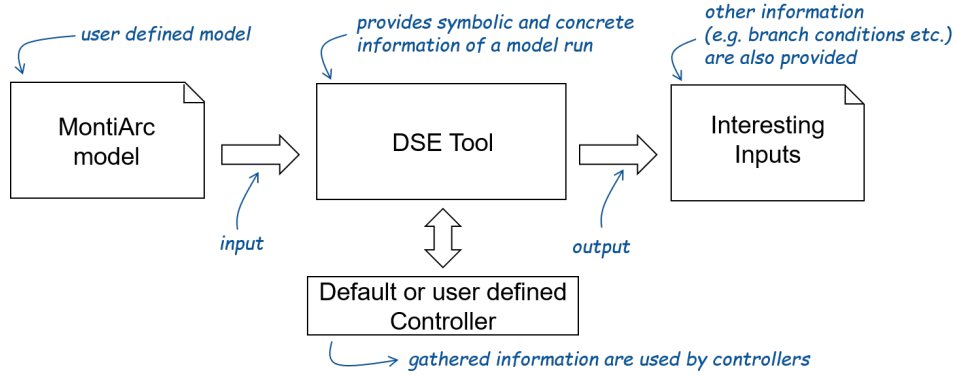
user defined model

provides symbolic and concrete information of a model run

other information (e.g. branch conditions etc.) are also provided

MontiArc model

DSE Tool

Interesting Inputs

input

output

Default or user defined Controller

gathered information are used by controllers